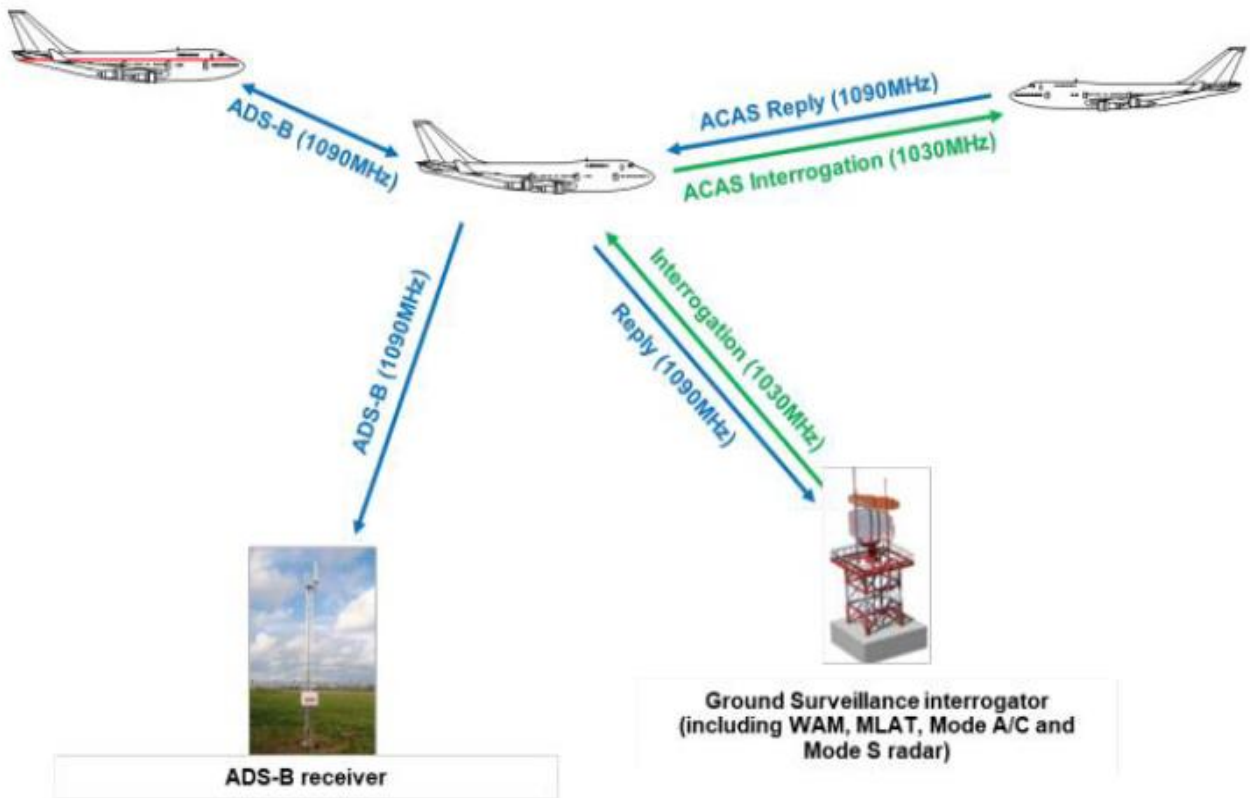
ADS-B (1090MHz)

ACAS Reply (1090MHz)

ACAS Interrogation (1030MHz)

ADS-B (1090MHz)

Interrogation (1030MHz)

Reply (1090MHz)

ADS-B receiver

Ground Surveillance interrogator (including WAM, MLAT, Mode A/C and Mode S radar)